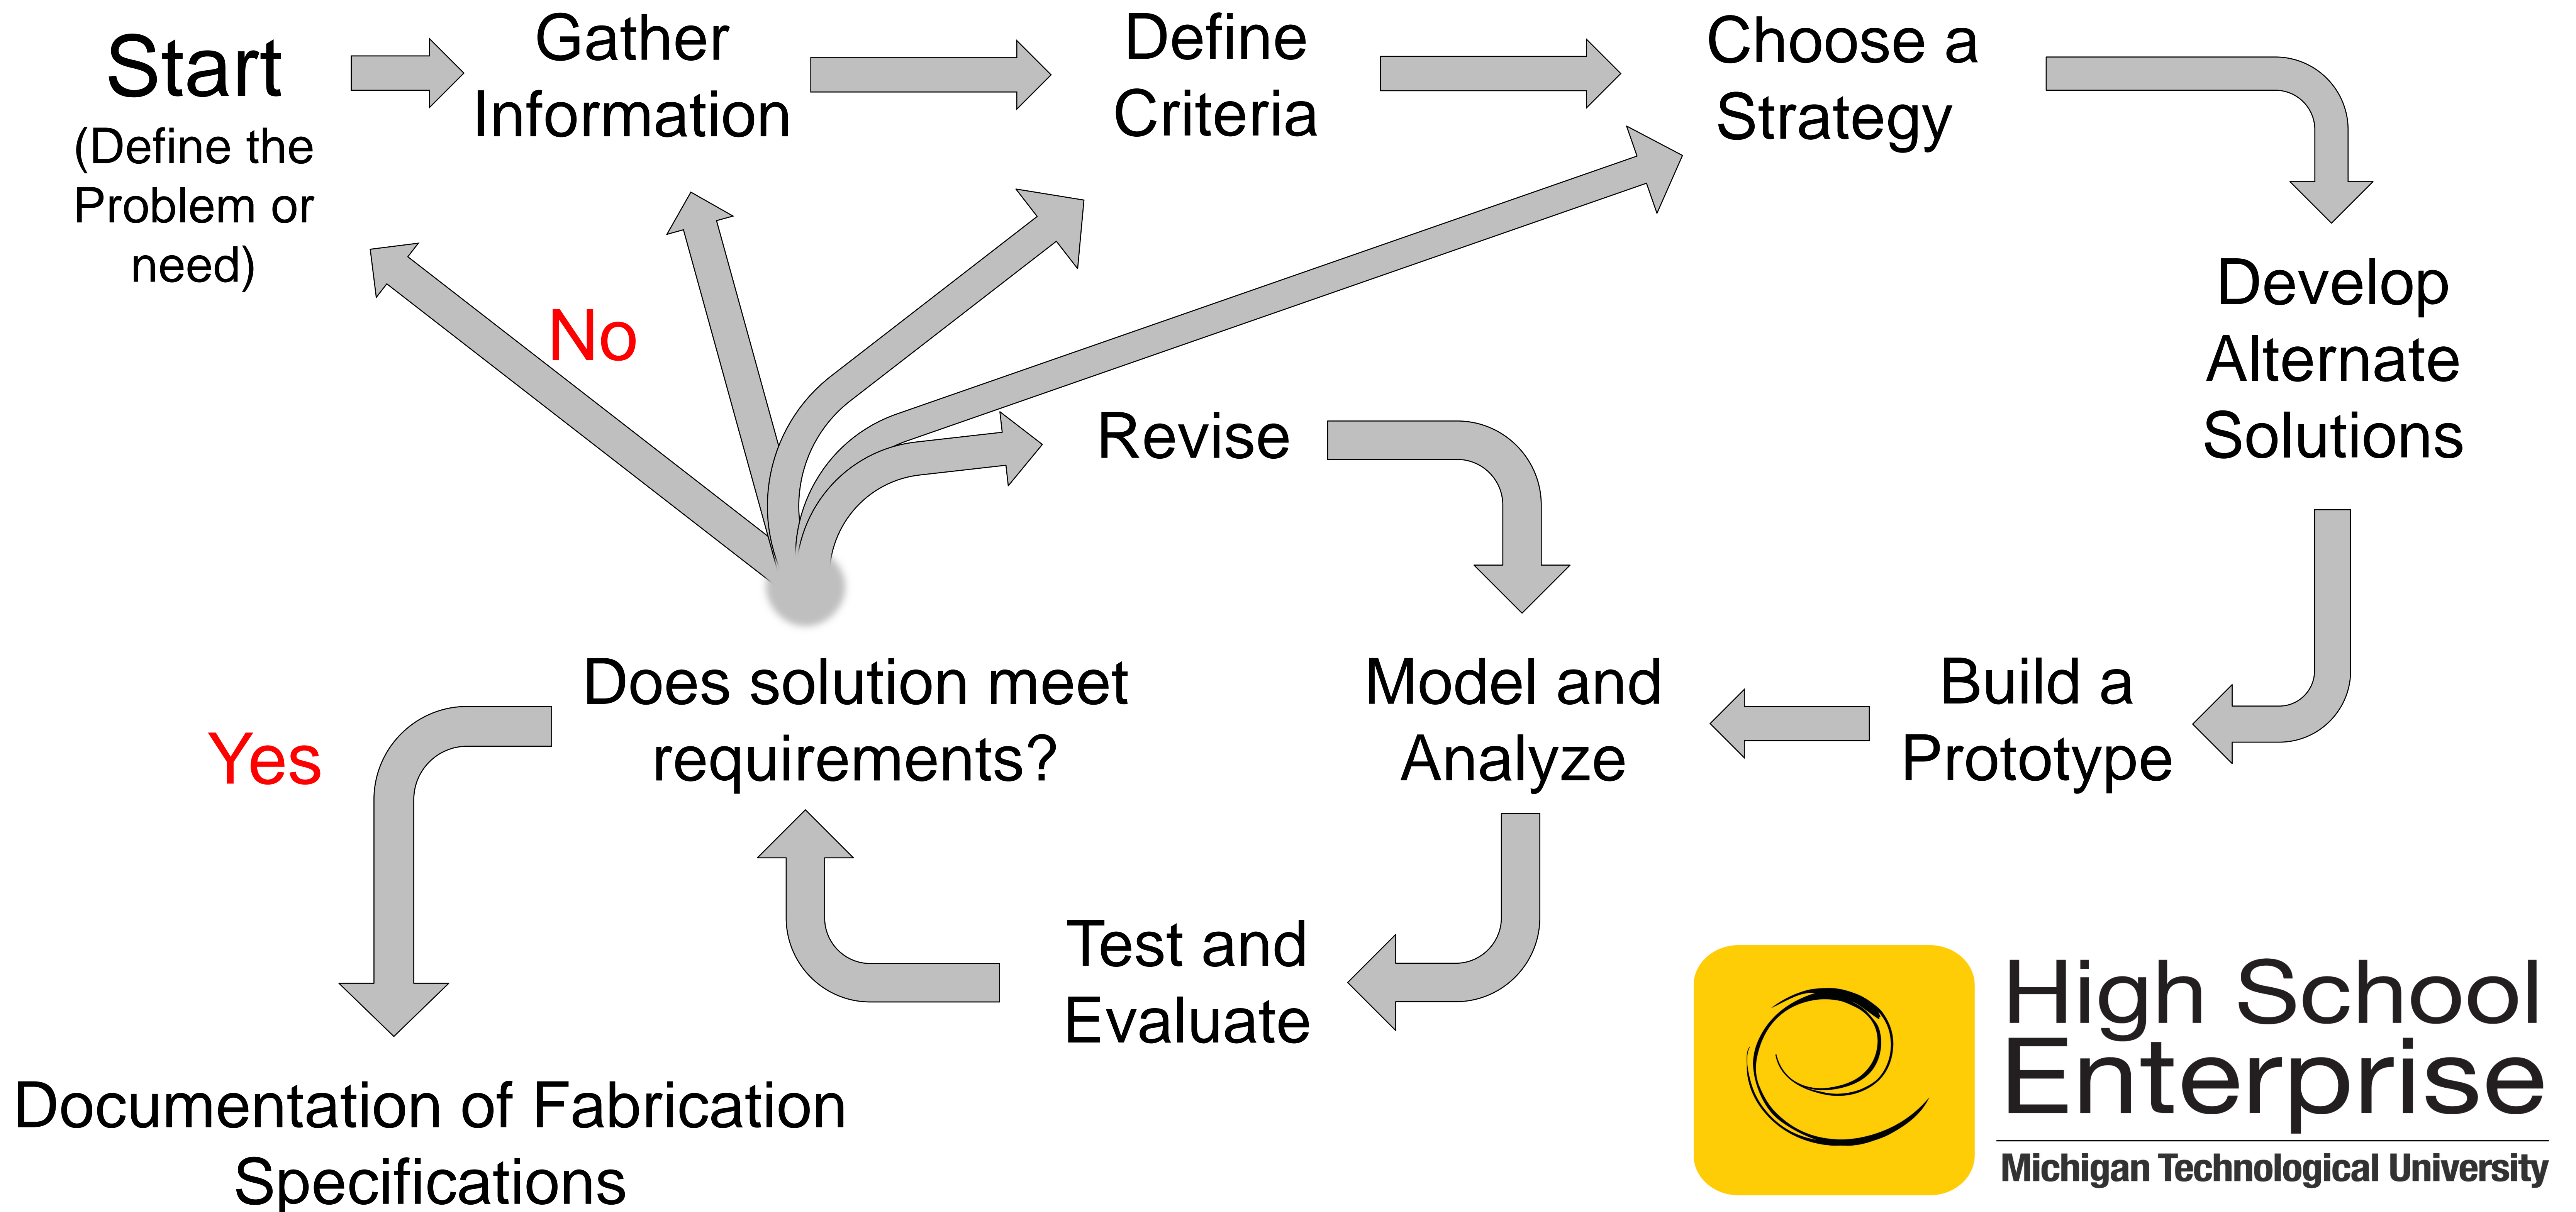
Start
(Define the Problem or need)

Gather Information

Define Criteria

Choose a Strategy

Develop Alternate Solutions

Build a Prototype

Model and Analyze

Revise

No

Does solution meet requirements?

Yes

Test and Evaluate

Documentation of Fabrication Specifications

High School Enterprise
Michigan Technological University